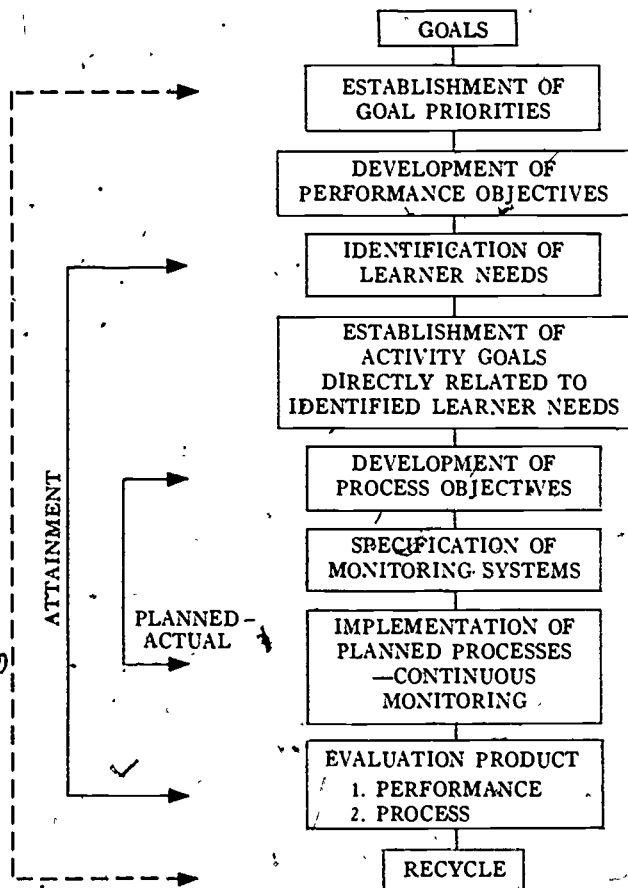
GOALS

ESTABLISHMENT OF GOAL PRIORITIES

DEVELOPMENT OF PERFORMANCE OBJECTIVES

IDENTIFICATION OF LEARNER NEEDS

ESTABLISHMENT OF ACTIVITY GOALS DIRECTLY RELATED TO IDENTIFIED LEARNER NEEDS

DEVELOPMENT OF PROCESS OBJECTIVES

SPECIFICATION OF MONITORING SYSTEMS

IMPLEMENTATION OF PLANNED PROCESSES —CONTINUOUS MONITORING

EVALUATION PRODUCT
1. PERFORMANCE
2. PROCESS

RECYCLE

ATTAINMENT

PLANNED–ACTUAL